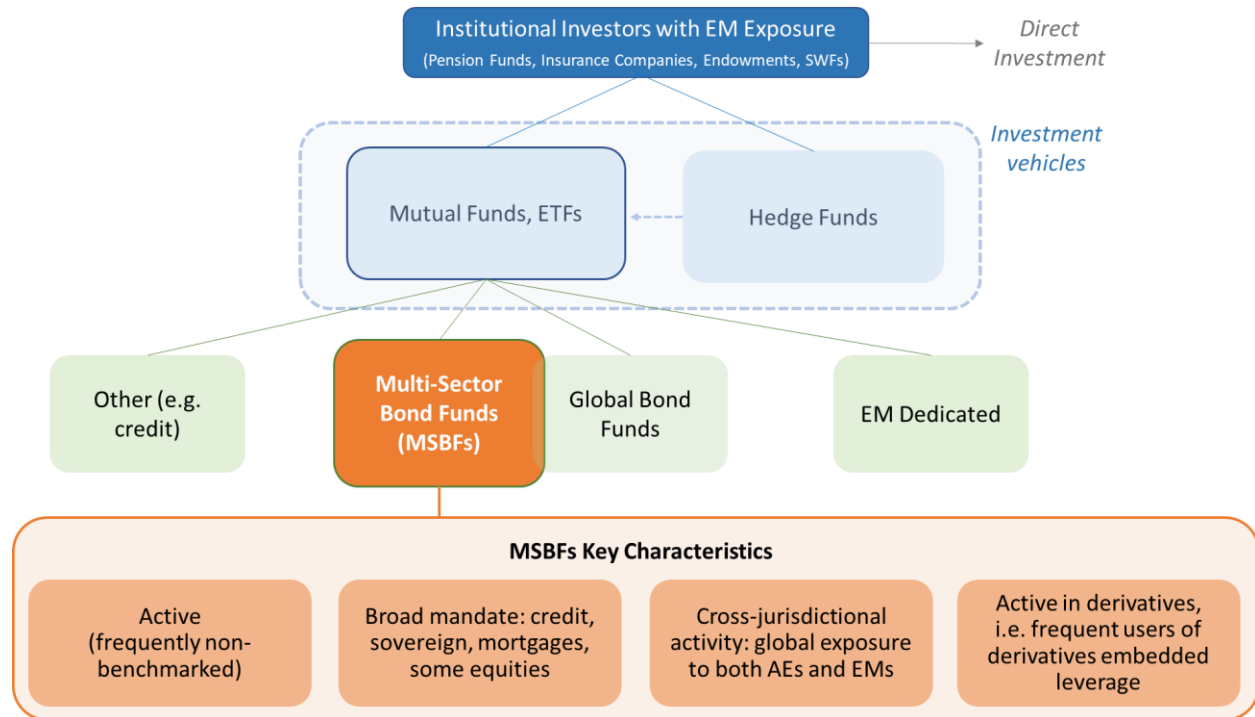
Institutional Investors with EM Exposure
(Pension Funds, Insurance Companies, Endowments, SWFs)

Direct Investment

Investment vehicles

Mutual Funds, ETFs

Hedge Funds

Other (e.g. credit)

Multi-Sector Bond Funds (MSBFs)

Global Bond Funds

EM Dedicated

MSBFs Key Characteristics

Active (frequently non-benchmarked)

Broad mandate: credit, sovereign, mortgages, some equities

Cross-jurisdictional activity: global exposure to both AEs and EMs

Active in derivatives, i.e. frequent users of derivatives embedded leverage